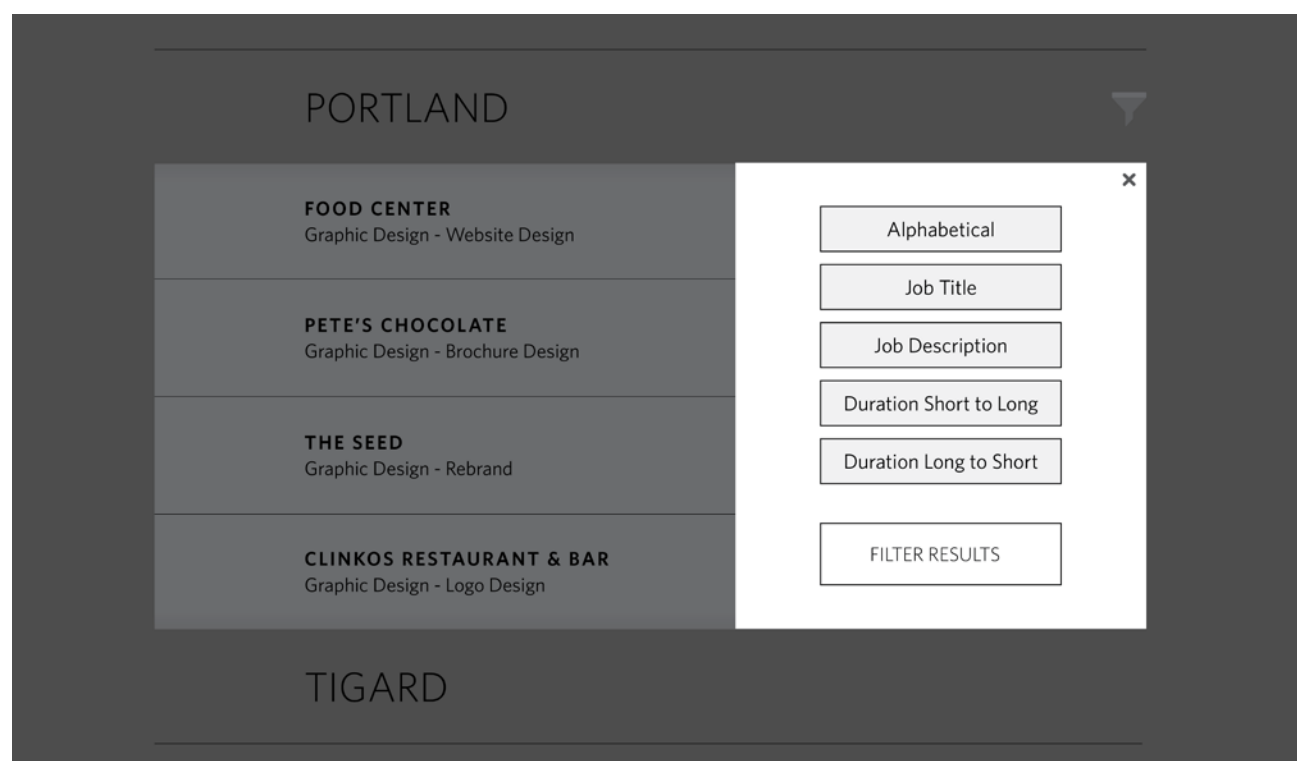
PORTLAND

FOOD CENTER
Graphic Design - Website Design

PETE'S CHOCOLATE
Graphic Design - Brochure Design

THE SEED
Graphic Design - Rebrand

CLINKOS RESTAURANT & BAR
Graphic Design - Logo Design

×

Alphabetical

Job Title

Job Description

Duration Short to Long

Duration Long to Short

FILTER RESULTS

TIGARD